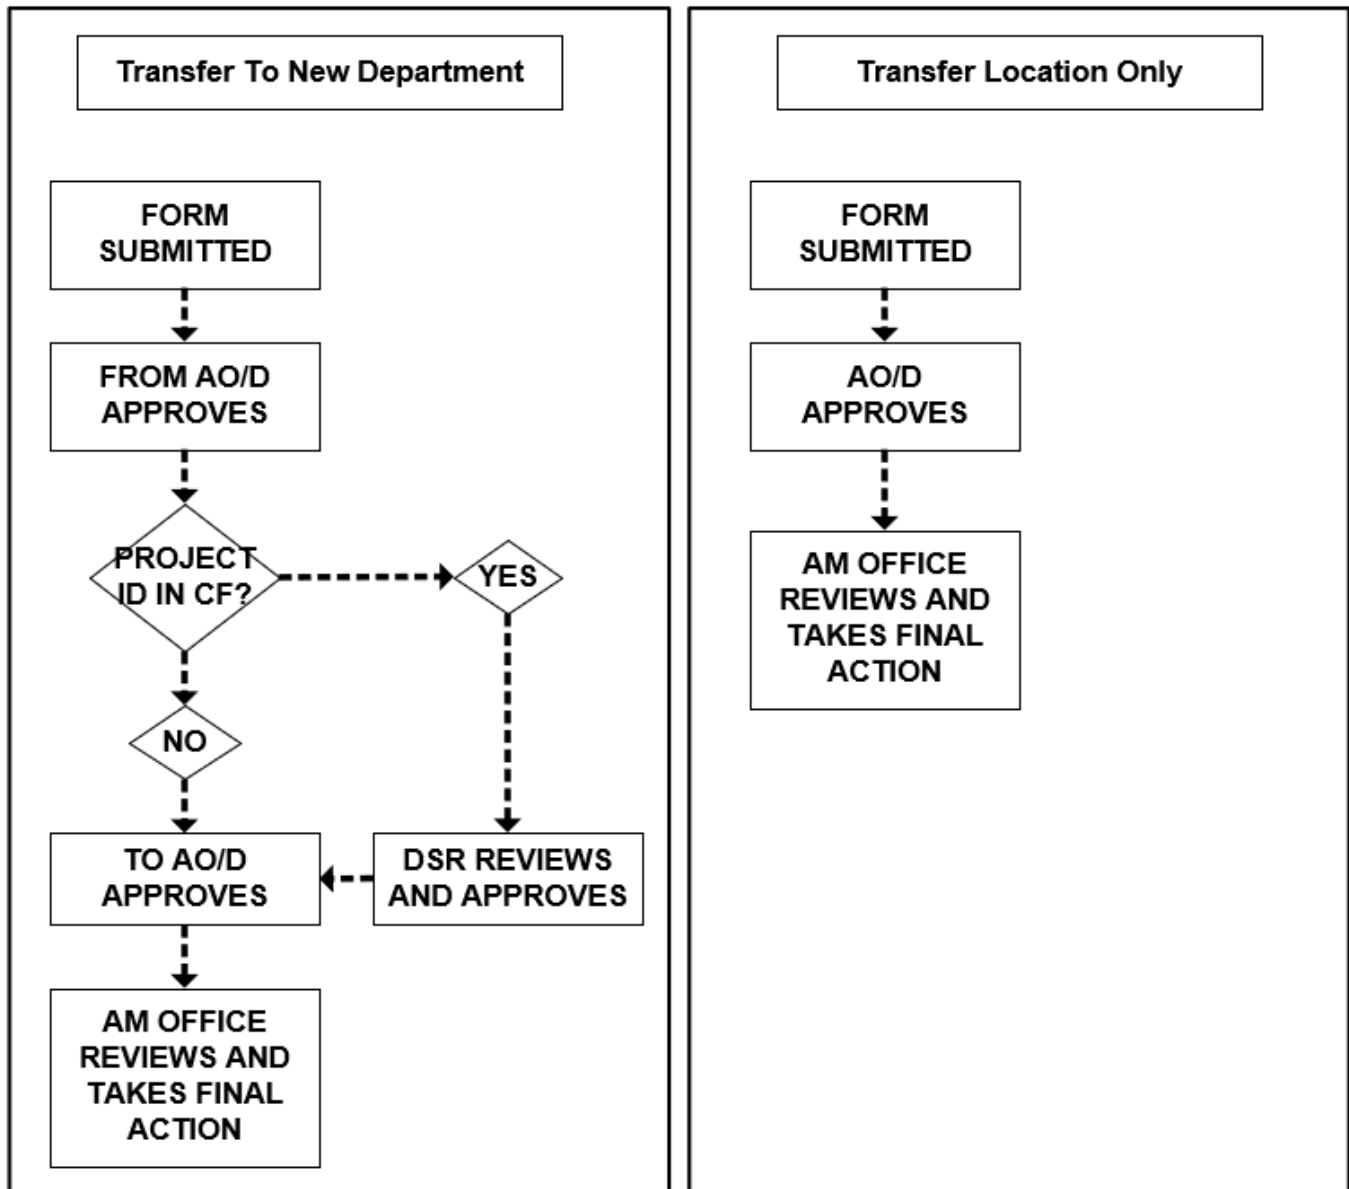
Transfer To New Department

FORM SUBMITTED

FROM AO/D APPROVES

PROJECT ID IN CF?

YES

NO

DSR REVIEWS AND APPROVES

TO AO/D APPROVES

AM OFFICE REVIEWS AND TAKES FINAL ACTION

Transfer Location Only

FORM SUBMITTED

AO/D APPROVES

AM OFFICE REVIEWS AND TAKES FINAL ACTION